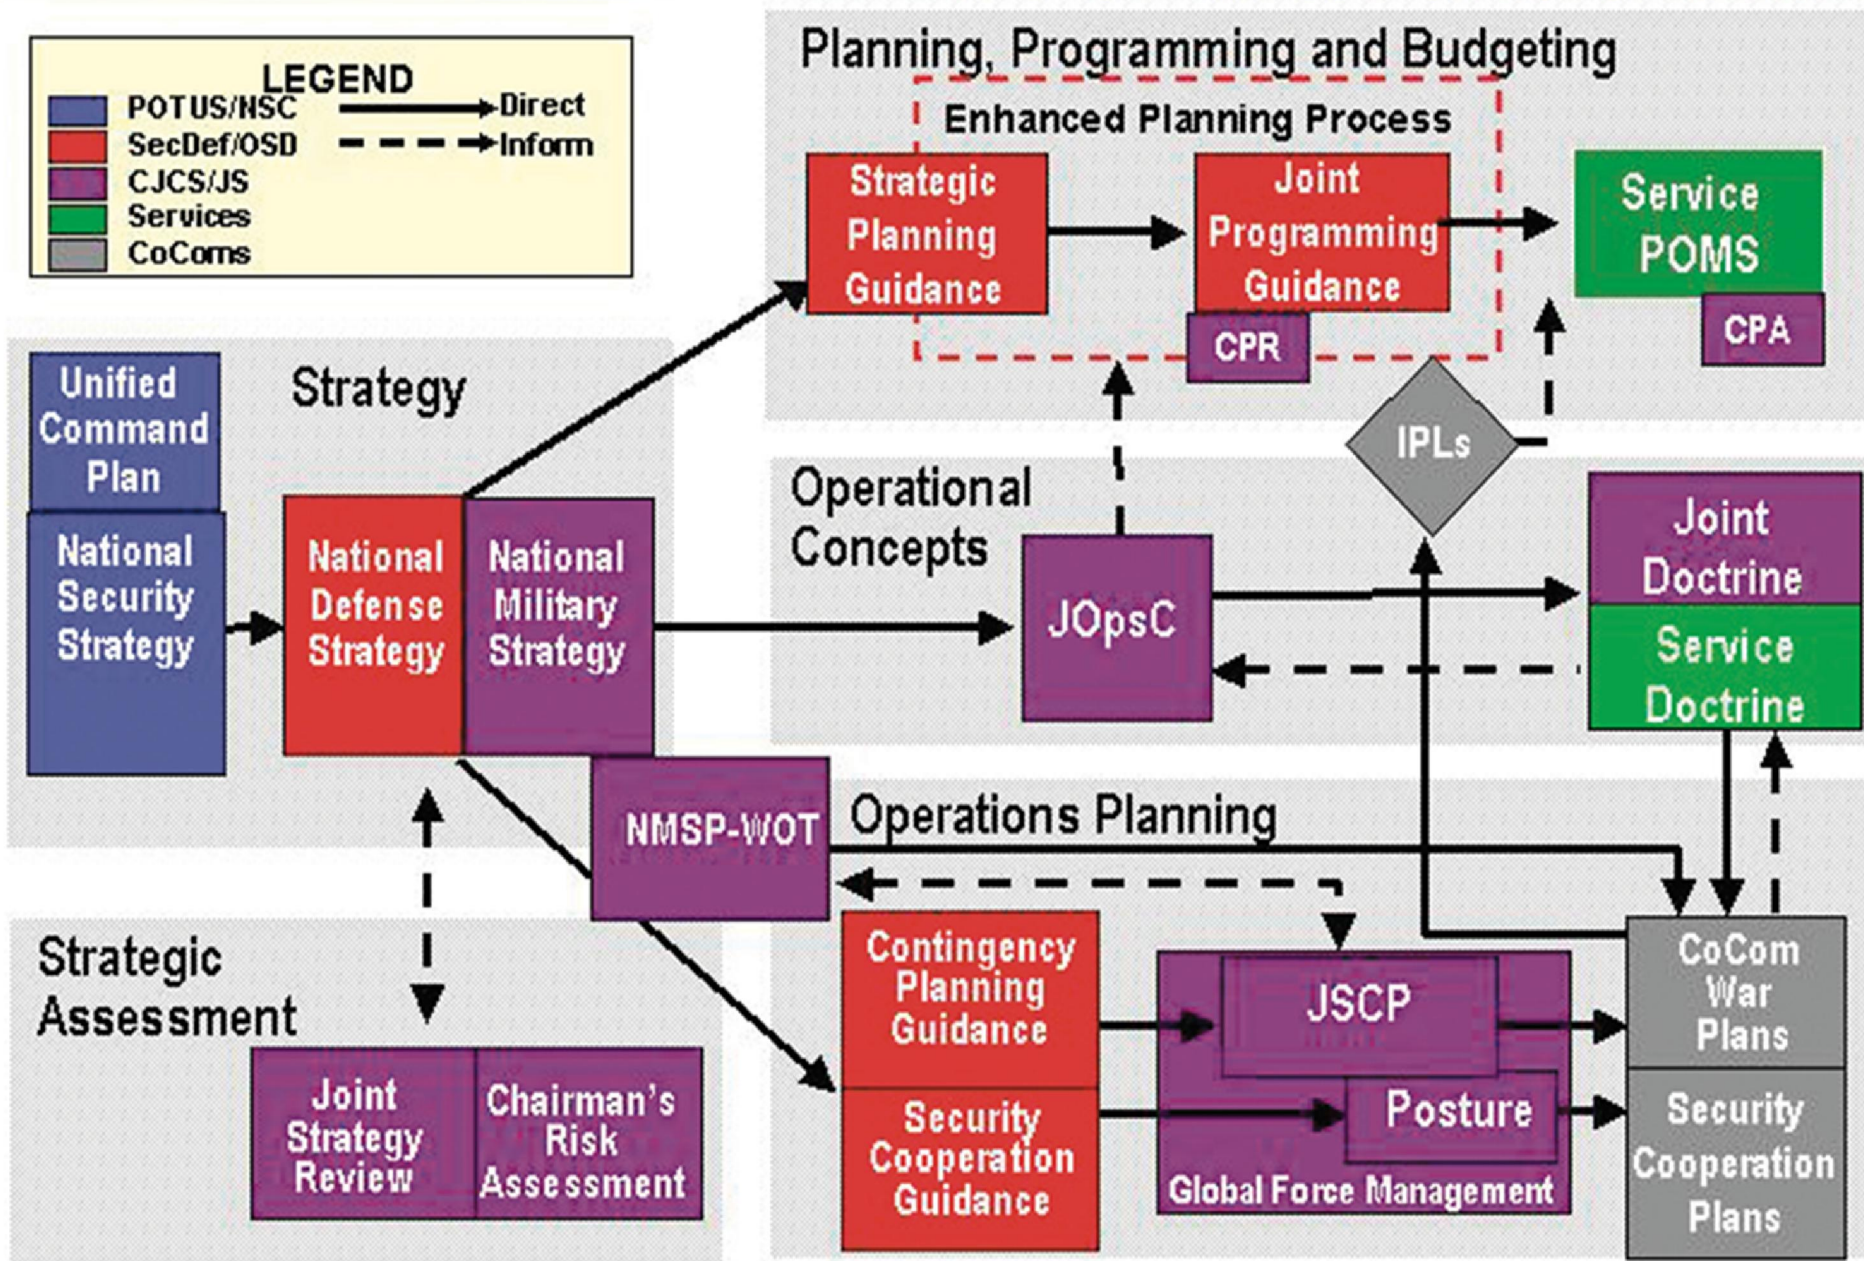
LEGEND
POTUS/NSC
SecDef/OSD
CJCS/JS
Services
CoComs
Direct
Inform

Planning, Programming and Budgeting
Enhanced Planning Process
Strategic Planning Guidance
Joint Programming Guidance
CPR
Service POMS
CPA
IPLs

Strategy
Unified Command Plan
National Security Strategy
National Defense Strategy
National Military Strategy

Operational Concepts
JOpsC
Joint Doctrine
Service Doctrine

NMSP-WOT
Operations Planning

Strategic Assessment
Joint Strategy Review
Chairman's Risk Assessment

Contingency Planning Guidance
Security Cooperation Guidance
JSCP
Posture
Global Force Management
CoCom War Plans
Security Cooperation Plans